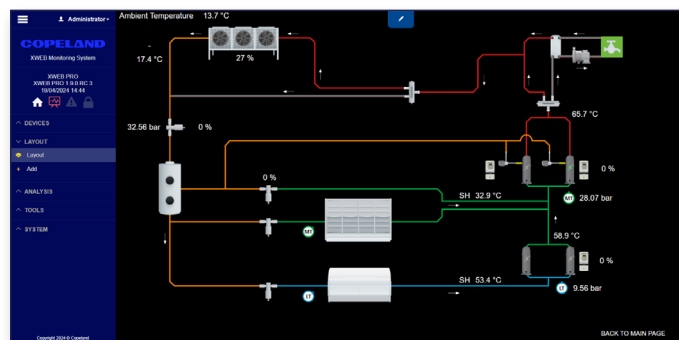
Administrator

COPELAND

XWEB Monitoring System

XWEB PRO
XWEB PRO 1.9.0 RC 3
19/04/2024 14:44

DEVICES

LAYOUT

Layout

Add

ANALYSIS

TOOLS

SYSTEM

Copyright 2024 © Copeland

Ambient Temperature 13.7 °C

17.4 °C

27 %

32.56 bar

0 %

65.7 °C

0 %

0 %

SH 32.9 °C

MT

28.07 bar

MT

58.9 °C

0 %

SH 53.4 °C

LT

LT

9.56 bar

BACK TO MAIN PAGE